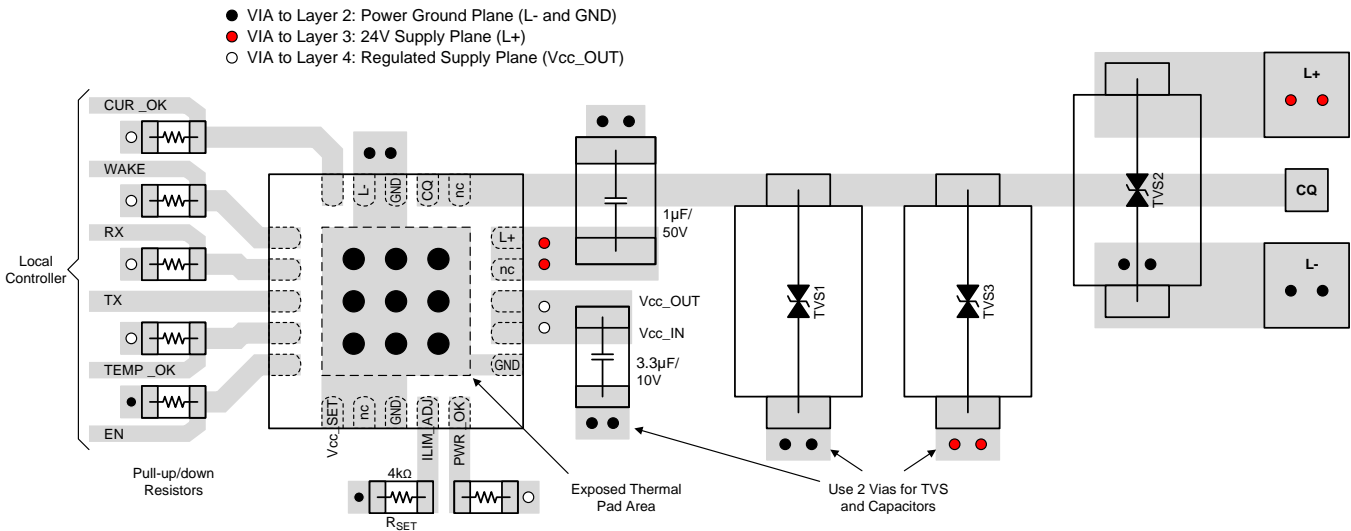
VIA to Layer 2: Power Ground Plane (L- and GND)
VIA to Layer 3: 24V Supply Plane (L+)
VIA to Layer 4: Regulated Supply Plane (Vcc_OUT)

CUR _OK
WAKE
RX
TX
TEMP _OK
EN

Local Controller

Pull-up/down Resistors

L-
GND
CQ
nc
L+
nc
GND
Vcc_SET
nc
GND
ILIM_ADJ
PWR_OK

4kΩ
$R_{SET}$

1µF/ 50V
Vcc_OUT
Vcc_IN
3.3µF/ 10V

TVS1
TVS3
TVS2

L+
CQ
L-

Exposed Thermal Pad Area

Use 2 Vias for TVS and Capacitors